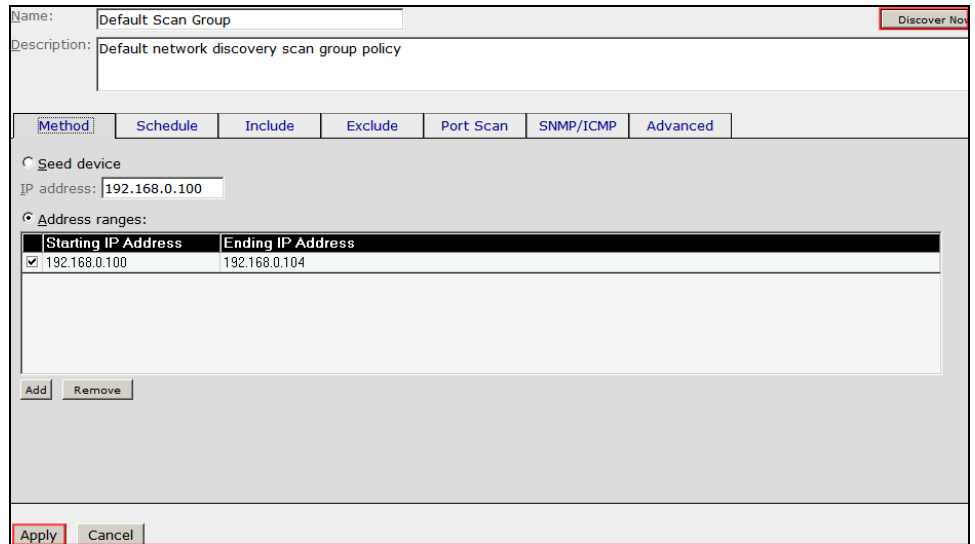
Name: Default Scan Group

Discover Nov

Description: Default network discovery scan group policy

Method | Schedule | Include | Exclude | Port Scan | SNMP/ICMP | Advanced

Seed device

IP address: 192.168.0.100

Address ranges:

| Starting IP Address | Ending IP Address |
|---|---|
| 192.168.0.100 | 192.168.0.104 |

Add Remove

Apply Cancel